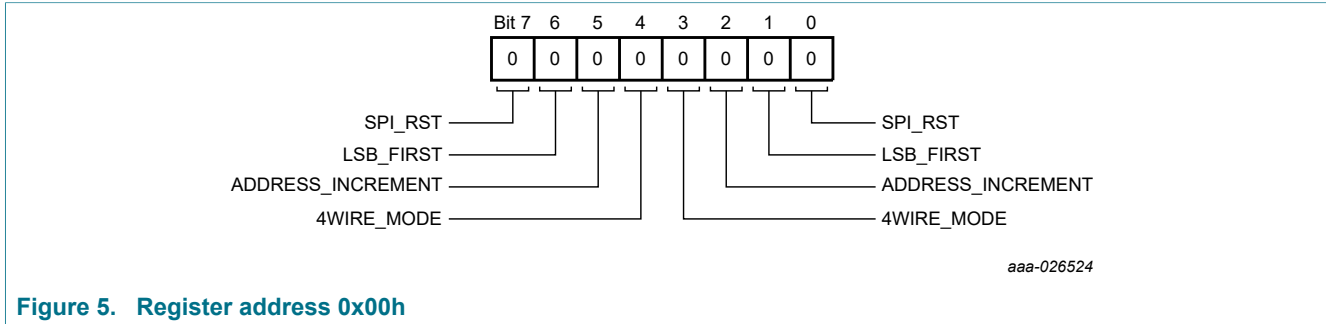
| Bit 7 | 6 | 5 | 4 | 3 | 2 | 1 | 0 |
|---|---|---|---|---|---|---|---|
| 0 | 0 | 0 | 0 | 0 | 0 | 0 | 0 |

SPI_RST
LSB_FIRST
ADDRESS_INCREMENT
4WIRE_MODE

SPI_RST
LSB_FIRST
ADDRESS_INCREMENT
4WIRE_MODE

aaa-026524

Figure 5. Register address 0x00h